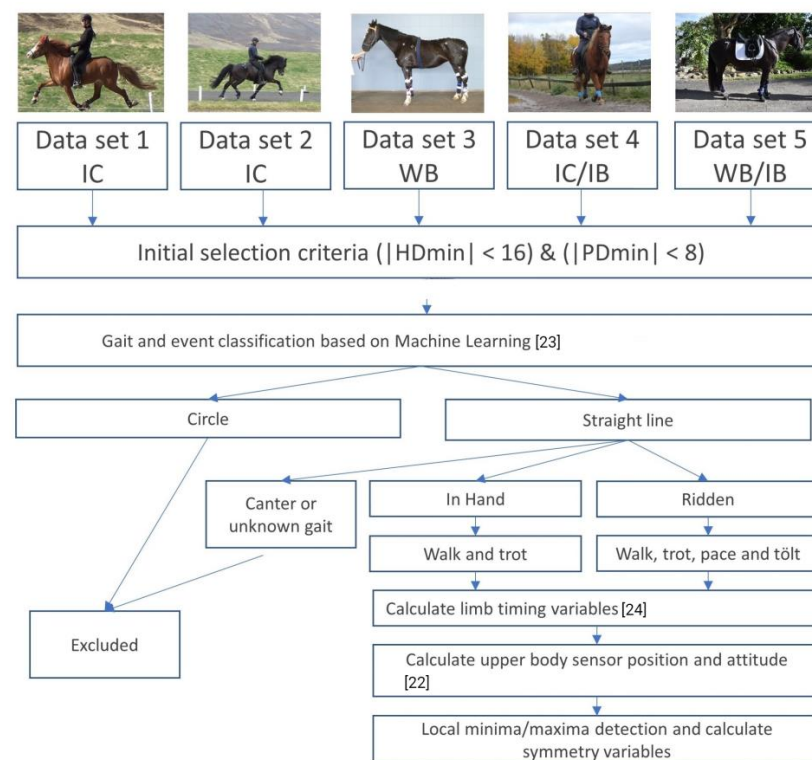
Data set 1
IC

Data set 2
IC

Data set 3
WB

Data set 4
IC/IB

Data set 5
WB/IB

Initial selection criteria (|HDmin| < 16) & (|PDmin| < 8)

Gait and event classification based on Machine Learning [23]

Circle

Straight line

Canter or unknown gait

In Hand

Ridden

Walk and trot

Walk, trot, pace and tölt

Excluded

Calculate limb timing variables [24]

Calculate upper body sensor position and attitude [22]

Local minima/maxima detection and calculate symmetry variables